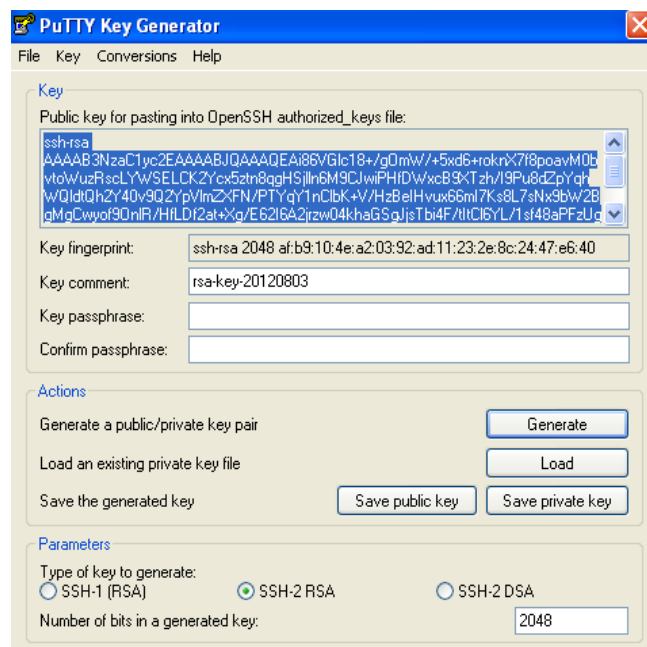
PuTTY Key Generator

File Key Conversions Help

Key

Public key for pasting into OpenSSH authorized_keys file:

ssh-rsa
AAAAB3NzaC1yc2EAAAABJQAAAQEAi86VGlc18+/gOmW/+5xd6+roknX7f8poavM0b
vtoWuzRscLYWSELCK2Ycx5ztn8qgHSjlln6M9CJwiPHfDWxcB9XTzh/I9Pu8dZpYqh
WQldtQh2Y40v9Q2YpVlmZXFN/PTYqY1nClbK+V/HzBelHvux66ml7Ks8L7sNx9bW2B
gMgCwyof9OnlR/HfLDf2at+Xg/E62I6A2jrzw04khaGSgJjsTbi4F/tltCl6YL/1sf48aPFzUg

Key fingerprint: ssh-rsa 2048 af:b9:10:4e:a2:03:92:ad:11:23:2e:8c:24:47:e6:40

Key comment: rsa-key-20120803

Key passphrase:

Confirm passphrase:

Actions

Generate a public/private key pair Generate

Load an existing private key file Load

Save the generated key Save public key Save private key

Parameters

Type of key to generate:
SSH-1 (RSA) SSH-2 RSA SSH-2 DSA

Number of bits in a generated key: 2048